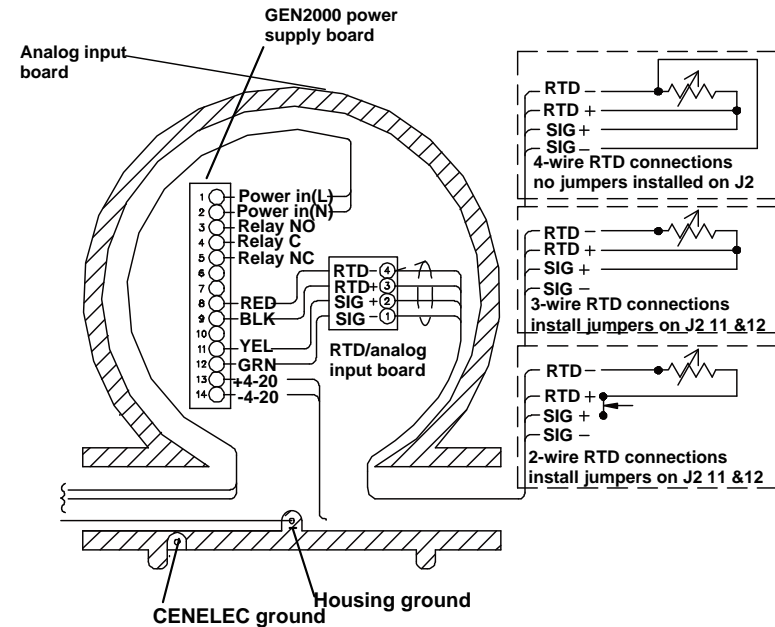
GEN2000 power supply board

Analog input board

1 Power in(L)
2 Power in(N)
3 Relay NO
4 Relay C
5 Relay NC
6
7
8 RED
9 BLK
10
11 YEL
12 GRN
13 +4-20
14 -4-20

RTD- 4
RTD+ 3
SIG + 2
SIG - 1

RTD/analog input board

RTD –
RTD +
SIG +
SIG –
4-wire RTD connections no jumpers installed on J2

RTD –
RTD +
SIG +
SIG –
3-wire RTD connections install jumpers on J2 11 &12

RTD –
RTD +
SIG +
SIG –
2-wire RTD connections install jumpers on J2 11 &12

Housing ground

CENELEC ground